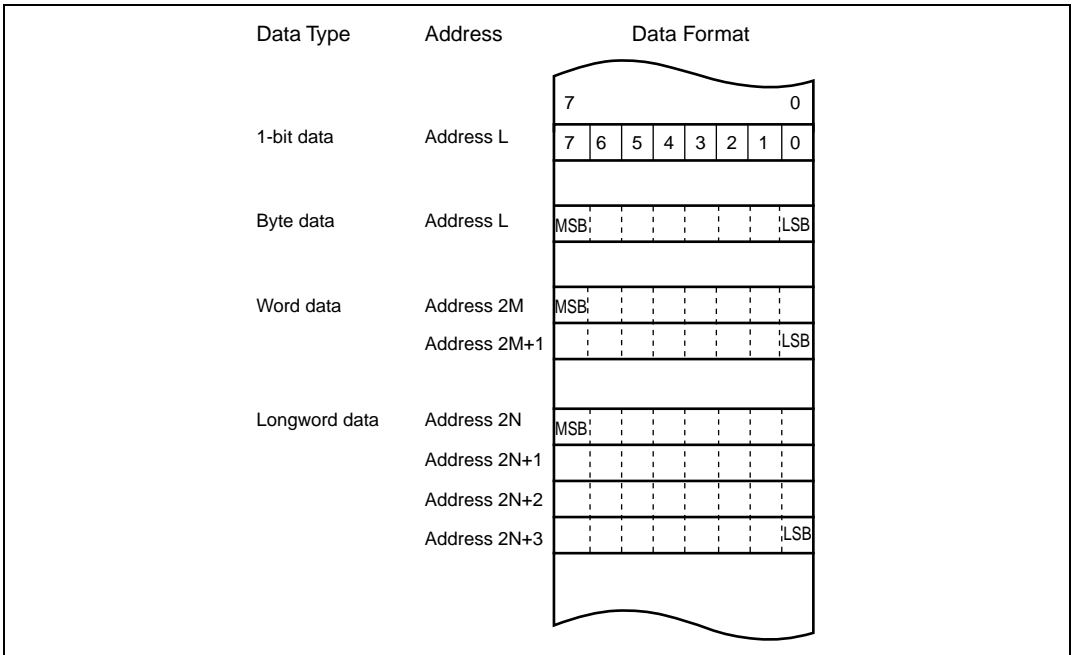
Data Type Address Data Format

7 0

1-bit data Address L 7 6 5 4 3 2 1 0

Byte data Address L MSB LSB

Word data Address 2M MSB

Address 2M+1 LSB

Longword data Address 2N MSB

Address 2N+1

Address 2N+2

Address 2N+3 LSB